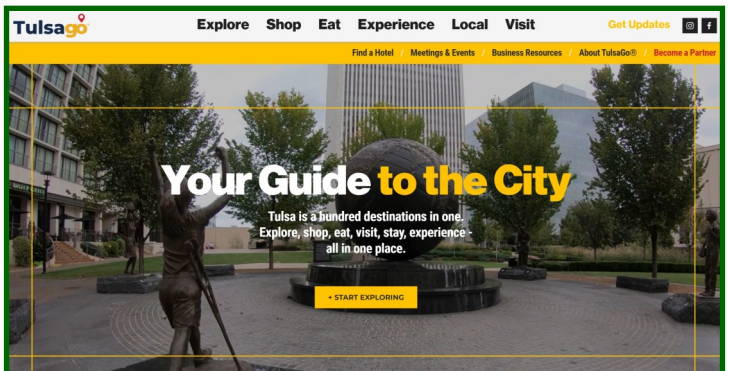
Tulsago

Explore Shop Eat Experience Local Visit

Get Updates

Find a Hotel / Meetings & Events / Business Resources / About TulsaGo® / Become a Partner

Your Guide to the City

Tulsa is a hundred destinations in one. Explore, shop, eat, visit, stay, experience - all in one place.

+ START EXPLORING